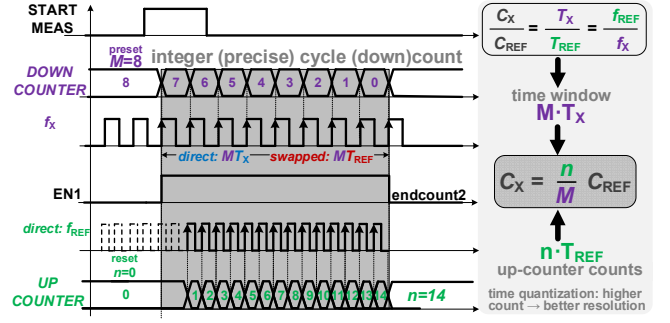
START MEAS

preset $M=8$

integer (precise) cycle (down)count

DOWN COUNTER

8 7 6 5 4 3 2 1 0

$f_X$

direct: $MT_X$ swapped: $MT_{REF}$

EN1

endcount2

direct: $f_{REF}$

reset $n=0$

UP COUNTER

0 1 2 3 4 5 6 7 8 9 10 11 12 13 14

$n=14$

$\frac{C_X}{C_{REF}} = \frac{T_X}{T_{REF}} = \frac{f_{REF}}{f_X}$

time window

$M \cdot T_X$

$C_X = \frac{n}{M} C_{REF}$

$n \cdot T_{REF}$

up-counter counts

time quantization: higher count → better resolution